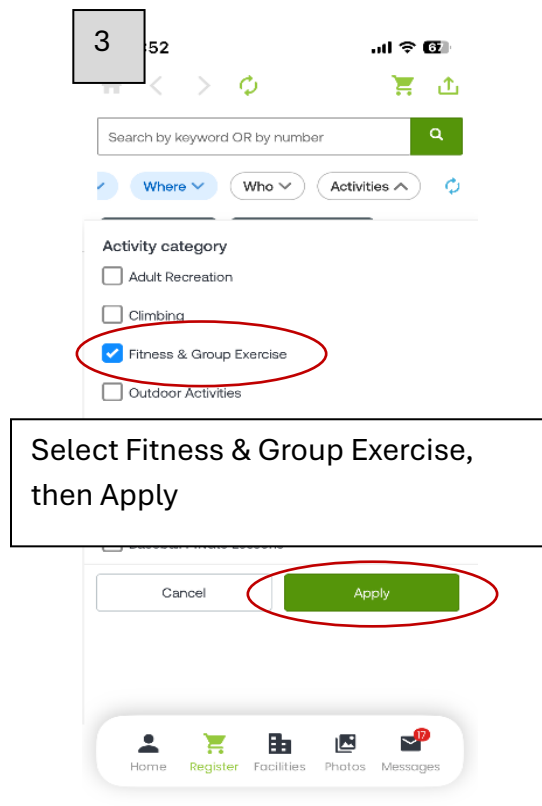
3

:52

6

Search by keyword OR by number

Where

Who

Activities

Activity category

Adult Recreation

Climbing

Fitness & Group Exercise

Outdoor Activities

Select Fitness & Group Exercise, then Apply

Cancel

Apply

Home

Register

Facilities

Photos

17

Messages